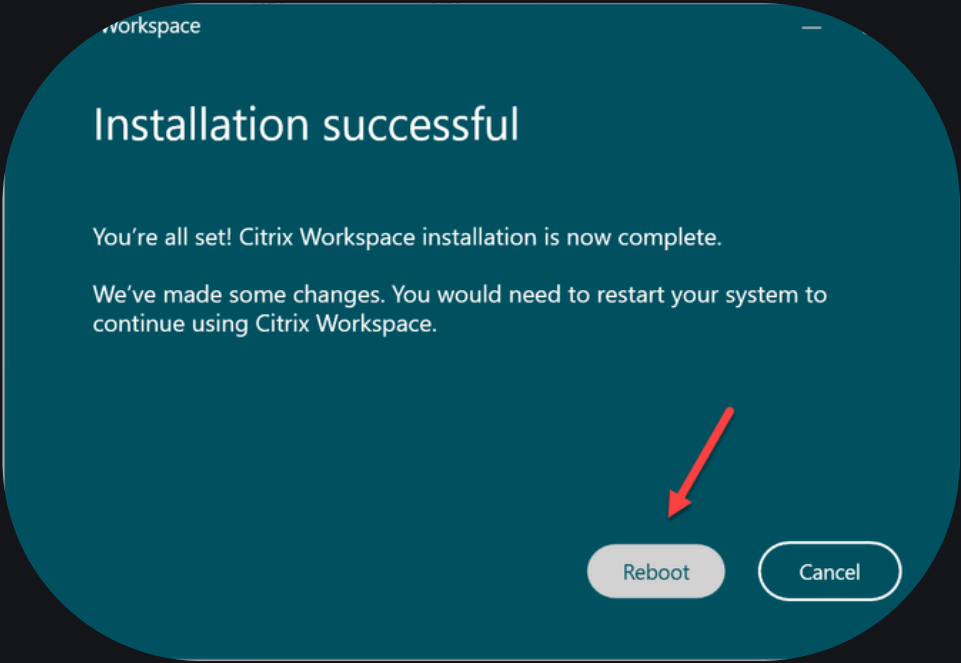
Workspace

Installation successful

You're all set! Citrix Workspace installation is now complete.

We've made some changes. You would need to restart your system to continue using Citrix Workspace.

Reboot

Cancel